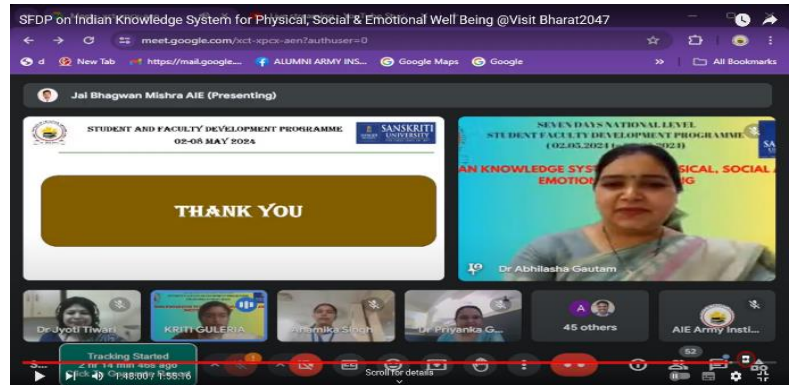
SFDP on Indian Knowledge System for Physical, Social & Emotional Well Being @Visit Bharat2047

meet.google.com/xct-xpcx-aen?authuser=0

New Tab https://mail.google... ALUMNI ARMY INS... Google Maps Google » All Bookmarks

Jai Bhagwan Mishra AIE (Presenting)

STUDENT AND FACULTY DEVELOPMENT PROGRAMME
02-08 MAY 2024

SANSKRITI UNIVERSITY

THANK YOU

SEVEN DAYS NATIONAL LEVEL
STUDENT FACULTY DEVELOPMENT PROGRAMME
(02.05.2024 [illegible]2024)

AN KNOWLEDGE SYST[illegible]SICAL, SOCIAL
EMOTION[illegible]G

Dr Abhilasha Gautam

Dr Jyoti Tiwari

KRITI GULERIA

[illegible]smika Singh

Dr Priyanka G...

45 others

AIE Army Insti...

Tracking Started
2 hr 14 min 46s ago

1:48:00 / 1:58:16

Scroll for details

52